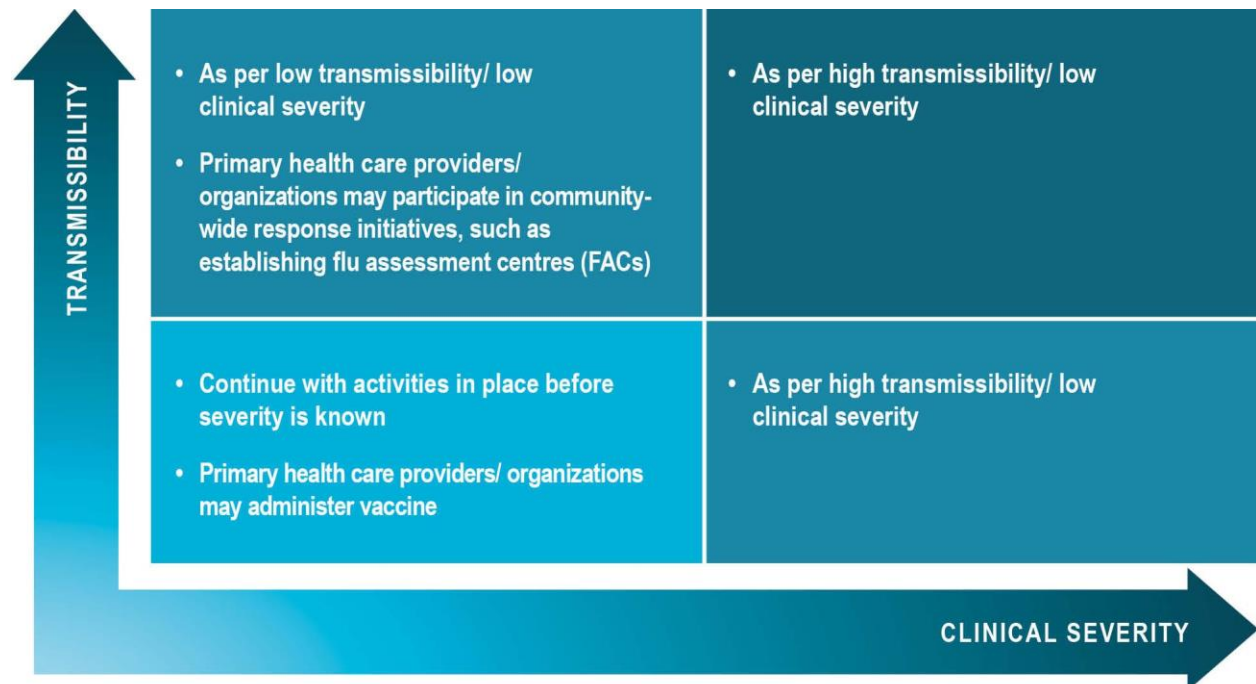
TRANSMISSIBILITY

- As per low transmissibility/ low clinical severity
- Primary health care providers/ organizations may participate in community-wide response initiatives, such as establishing flu assessment centres (FACs)

- As per high transmissibility/ low clinical severity

- Continue with activities in place before severity is known
- Primary health care providers/ organizations may administer vaccine

- As per high transmissibility/ low clinical severity

CLINICAL SEVERITY